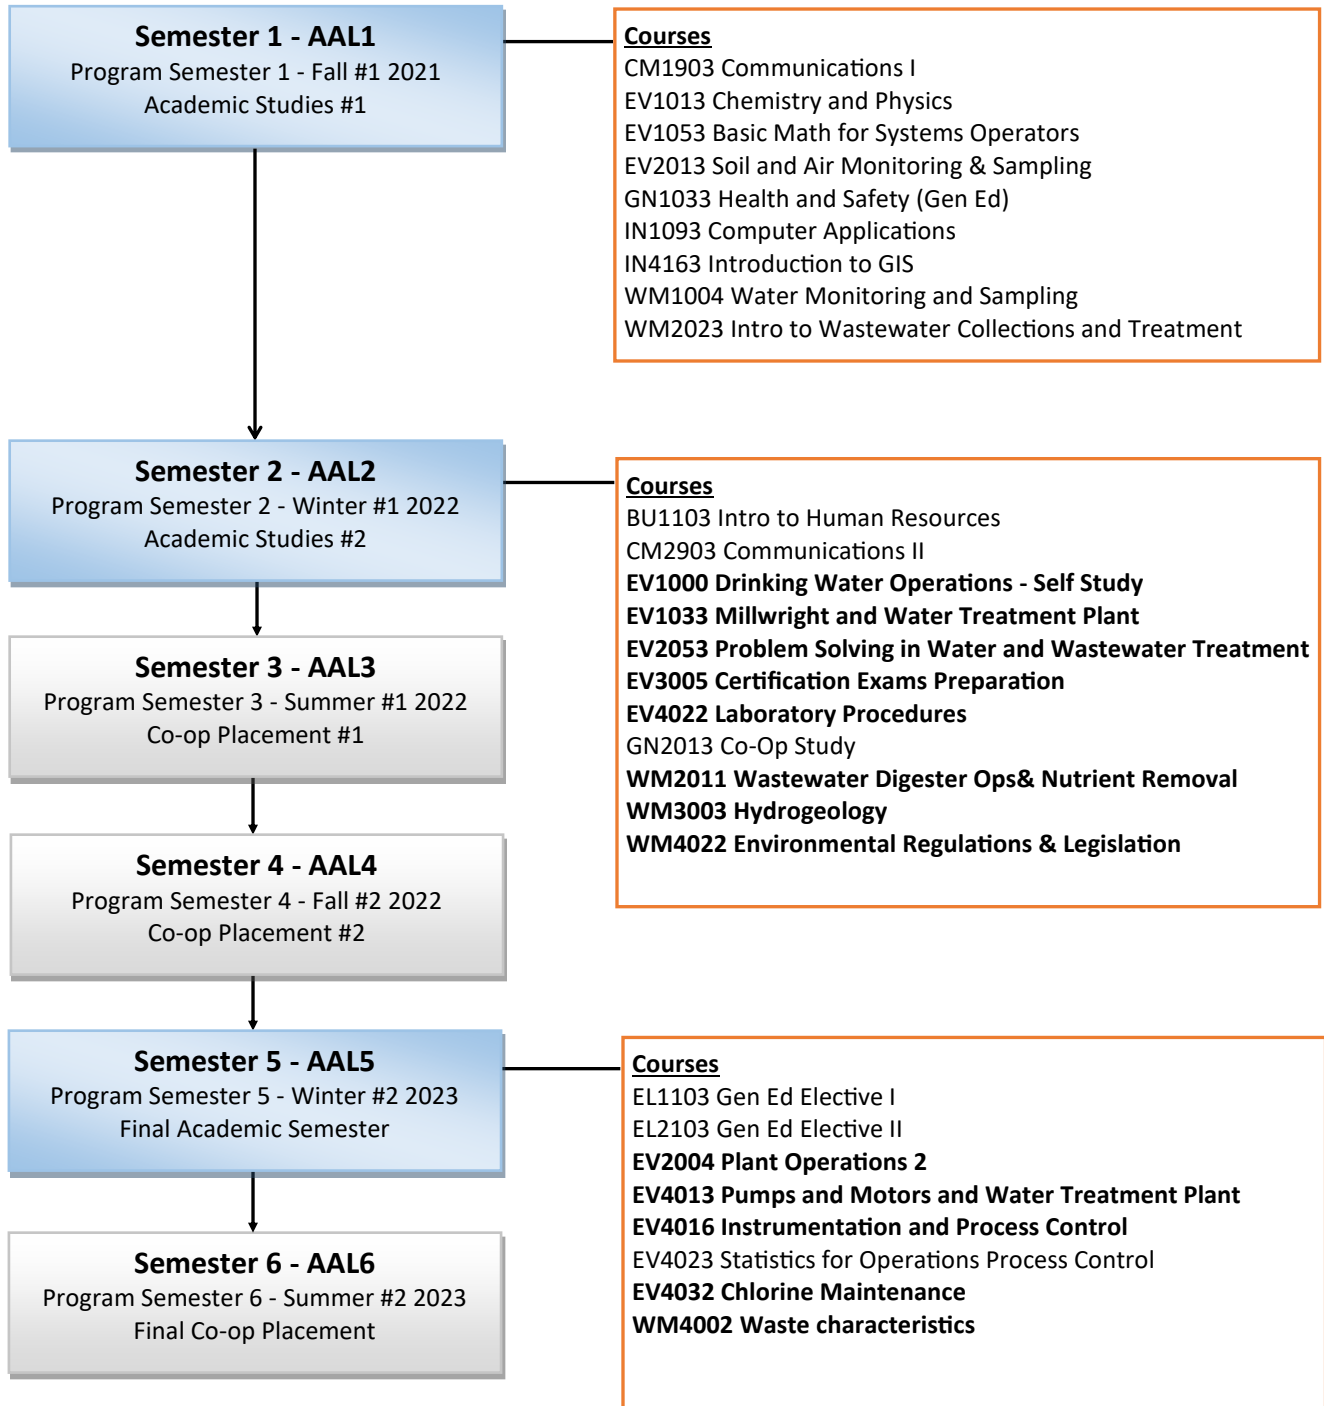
Semester 1 - AAL1
Program Semester 1 - Fall #1 2021
Academic Studies #1

Courses
CM1903 Communications I
EV1013 Chemistry and Physics
EV1053 Basic Math for Systems Operators
EV2013 Soil and Air Monitoring & Sampling
GN1033 Health and Safety (Gen Ed)
IN1093 Computer Applications
IN4163 Introduction to GIS
WM1004 Water Monitoring and Sampling
WM2023 Intro to Wastewater Collections and Treatment

Semester 2 - AAL2
Program Semester 2 - Winter #1 2022
Academic Studies #2

Courses
BU1103 Intro to Human Resources
CM2903 Communications II
EV1000 Drinking Water Operations - Self Study
EV1033 Millwright and Water Treatment Plant
EV2053 Problem Solving in Water and Wastewater Treatment
EV3005 Certification Exams Preparation
EV4022 Laboratory Procedures
GN2013 Co-Op Study
WM2011 Wastewater Digester Ops& Nutrient Removal
WM3003 Hydrogeology
WM4022 Environmental Regulations & Legislation

Semester 3 - AAL3
Program Semester 3 - Summer #1 2022
Co-op Placement #1

Semester 4 - AAL4
Program Semester 4 - Fall #2 2022
Co-op Placement #2

Semester 5 - AAL5
Program Semester 5 - Winter #2 2023
Final Academic Semester

Courses
EL1103 Gen Ed Elective I
EL2103 Gen Ed Elective II
EV2004 Plant Operations 2
EV4013 Pumps and Motors and Water Treatment Plant
EV4016 Instrumentation and Process Control
EV4023 Statistics for Operations Process Control
EV4032 Chlorine Maintenance
WM4002 Waste characteristics

Semester 6 - AAL6
Program Semester 6 - Summer #2 2023
Final Co-op Placement